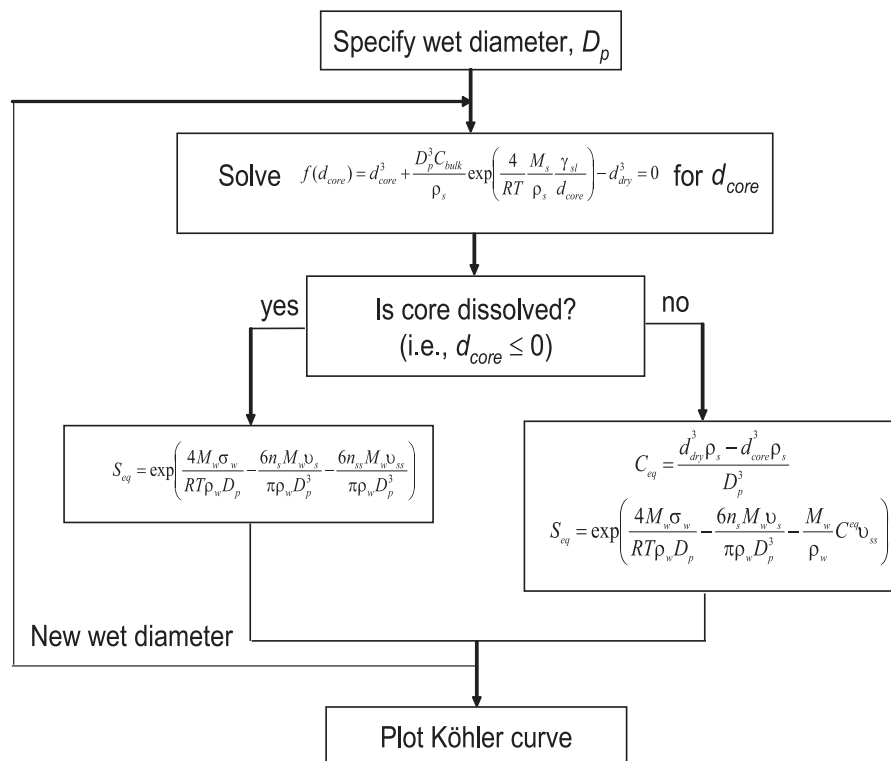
Specify wet diameter, $D_p$

Solve $f(d_{core}) = d_{core}^3 + \frac{D_p^3 C_{bulk}}{\rho_s} \exp\left(\frac{4}{RT}\frac{M_s}{\rho_s}\frac{\gamma_{sl}}{d_{core}}\right) - d_{dry}^3 = 0$ for $d_{core}$

yes

Is core dissolved? (i.e., $d_{core} \leq 0$)

no

$S_{eq} = \exp\left(\frac{4M_w\sigma_w}{RT\rho_w D_p} - \frac{6n_s M_w \upsilon_s}{\pi\rho_w D_p^3} - \frac{6n_{ss} M_w \upsilon_{ss}}{\pi\rho_w D_p^3}\right)$

$C_{eq} = \frac{d_{dry}^3\rho_s - d_{core}^3\rho_s}{D_p^3}$

$S_{eq} = \exp\left(\frac{4M_w\sigma_w}{RT\rho_w D_p} - \frac{6n_s M_w \upsilon_s}{\pi\rho_w D_p^3} - \frac{M_w}{\rho_w}C^{eq}\upsilon_{ss}\right)$

New wet diameter

Plot Köhler curve